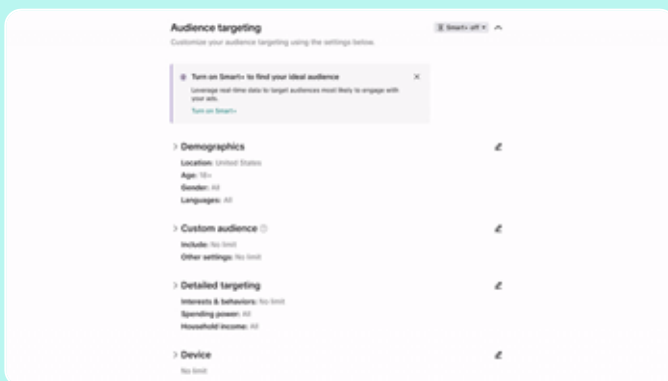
Audience targeting

Smart+ off

Customize your audience targeting using the settings below.

Turn on Smart+ to find your ideal audience

Leverage real-time data to target audiences most likely to engage with your ads.

Turn on Smart+

Demographics

Location: United States

Age: 18+

Gender: All

Languages: All

Custom audience

Include: No limit

Other settings: No limit

Detailed targeting

Interests & behaviors: No limit

Spending power: All

Household income: All

Device

No limit